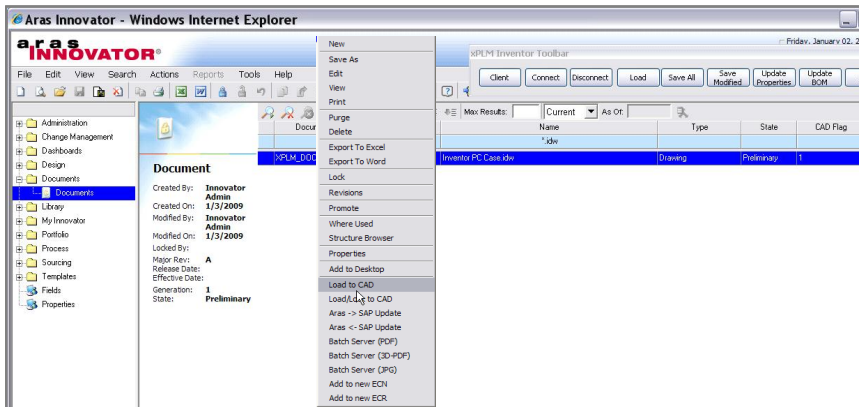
Aras Innovator - Windows Internet Explorer

aras INNOVATOR

File Edit View Search Actions Reports Tools Help

Administration
Change Management
Dashboards
Design
Documents
Documents
Library
My Innovator
Portfolio
Process
Sourcing
Templates
Fields
Properties

Docu

XPLM_DOC

Document

Created By: Innovator Admin
Created On: 1/3/2009
Modified By: Innovator Admin
Modified On: 1/3/2009
Locked By:
Major Rev: A
Release Date:
Effective Date:
Generation: 1
State: Preliminary

New
Save As
Edit
View
Print
Purge
Delete
Export To Excel
Export To Word
Lock
Revisions
Promote
Where Used
Structure Browser
Properties
Add to Desktop
Load to CAD
Load/L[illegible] to CAD
Aras -> SAP Update
Aras <- SAP Update
Batch Server (PDF)
Batch Server (3D-PDF)
Batch Server (JPG)
Add to new ECN
Add to new ECR

Friday, January 02, 2

xPLM Inventor Toolbar

Client Connect Disconnect Load Save All Save Modified Update Properties Update BOM

Max Results: Current As Of:

| Name | Type | State | CAD Flag |
|---|---|---|---|
| *.idw | | | |
| Inventor PC Case.idw | Drawing | Preliminary | 1 |